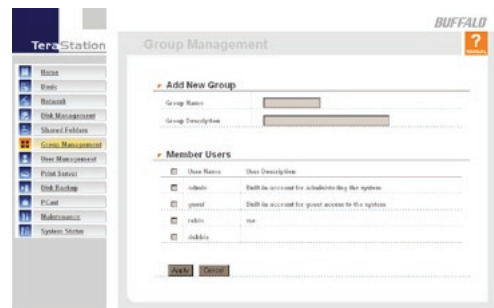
BUFFALO

TeraStation

Group Management

?
MANUAL

Home
Basic
Network
Disk Management
Shared Folders
Group Management
User Management
Print Server
Disk Backup
PCast
Maintenance
System Status

Add New Group

Group Name
Group Description

Member Users

| | User Name | User Description |
|---|---|---|
| | admin | Built-in account for administering the system |
| | guest | Built-in account for guest access to the system |
| | robin | me |
| | debbie | |

Apply Cancel